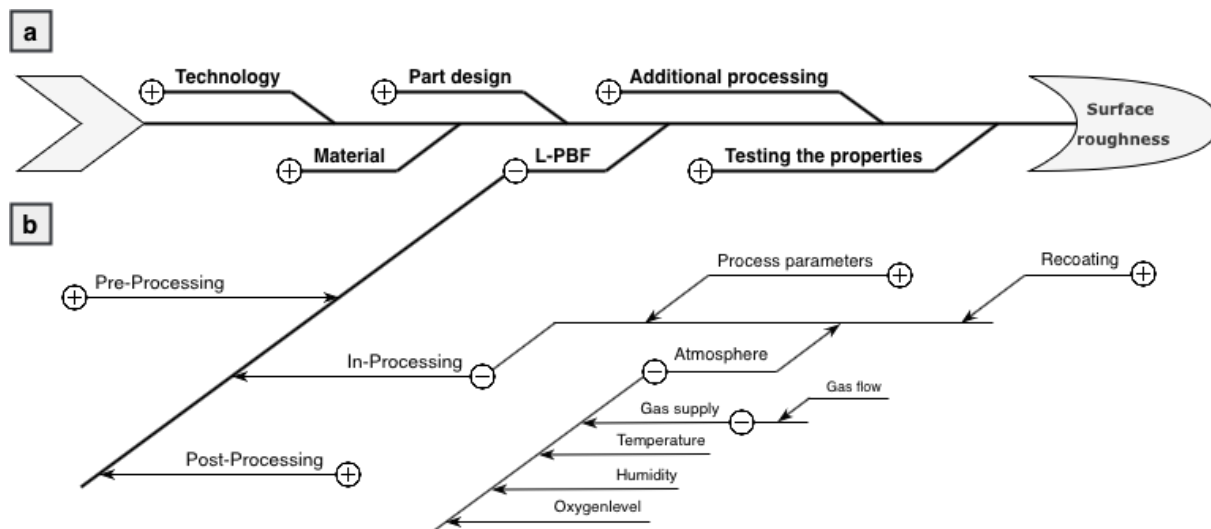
a

Technology

Part design

Additional processing

Surface roughness

Material

L-PBF

Testing the properties

b

Pre-Processing

Process parameters

Recoating

In-Processing

Atmosphere

Gas flow

Gas supply

Temperature

Humidity

Post-Processing

Oxygenlevel